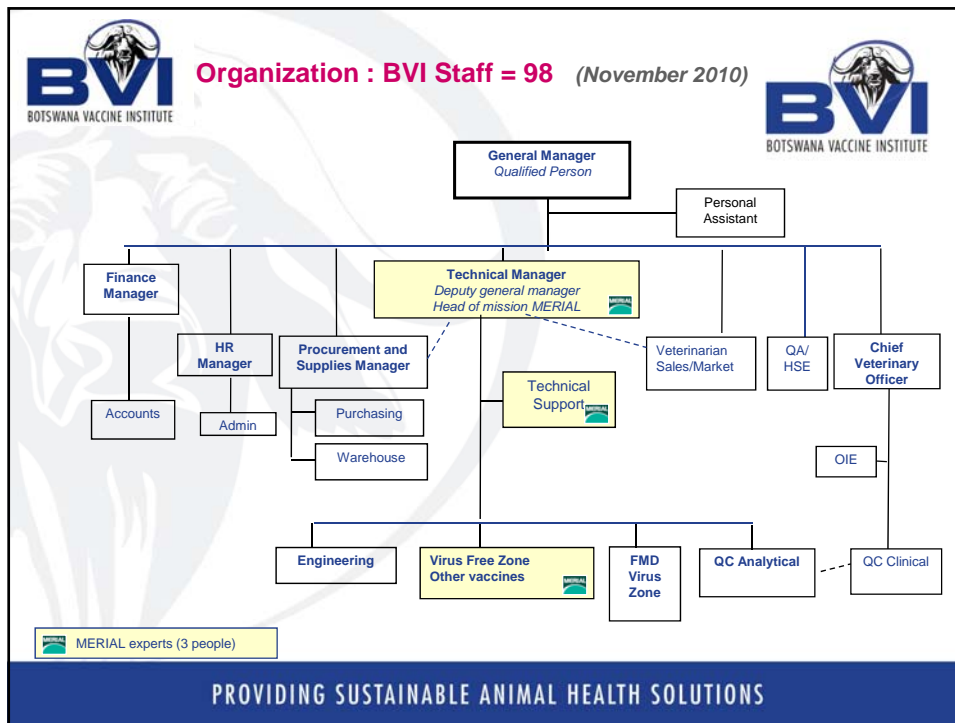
BVI
BOTSWANA VACCINE INSTITUTE

Organization : BVI Staff = 98 (November 2010)

BVI
BOTSWANA VACCINE INSTITUTE

General Manager
Qualified Person

Personal Assistant

Finance Manager

Accounts

HR Manager

Admin

Procurement and Supplies Manager

Purchasing

Warehouse

Technical Manager
Deputy general manager
Head of mission MERIAL

MERIAL

Technical Support

MERIAL

Veterinarian Sales/Market

QA/ HSE

Chief Veterinary Officer

OIE

Engineering

Virus Free Zone
Other vaccines

MERIAL

FMD Virus Zone

QC Analytical

QC Clinical

MERIAL

MERIAL experts (3 people)

PROVIDING SUSTAINABLE ANIMAL HEALTH SOLUTIONS